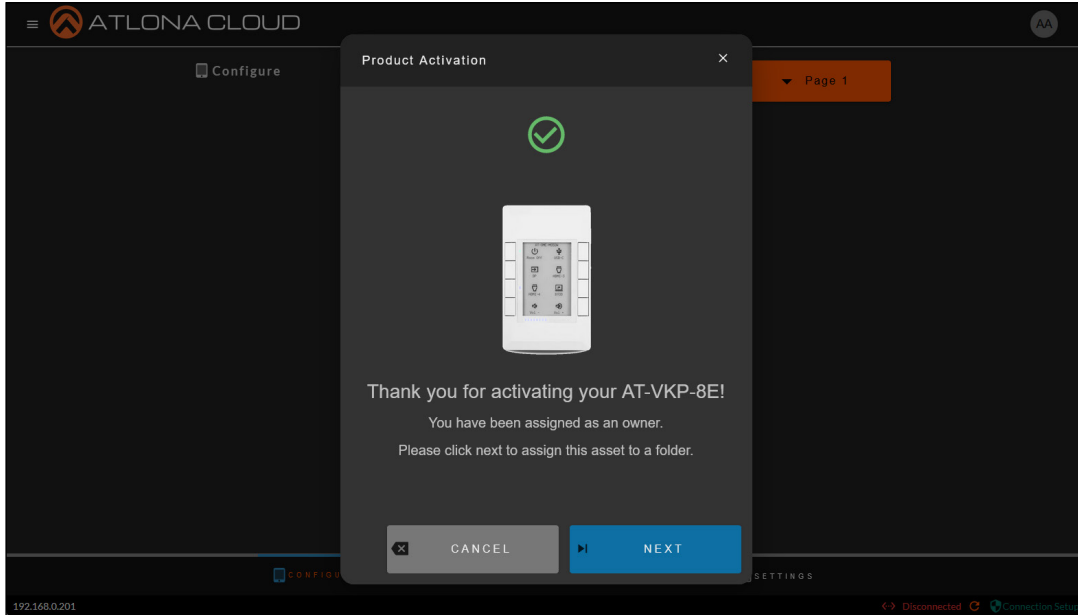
ATLONA CLOUD

AA

Configure

Page 1

Product Activation

×

Thank you for activating your AT-VKP-8E!

You have been assigned as an owner.

Please click next to assign this asset to a folder.

CANCEL

NEXT

CONFIGU

SETTINGS

192.168.0.201

Disconnected

Connection Setup